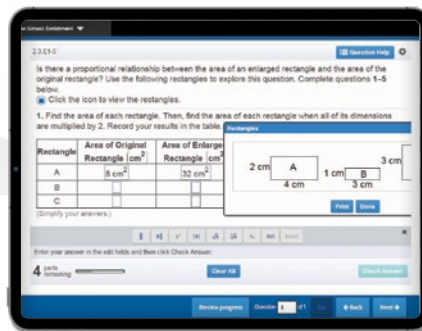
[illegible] School Enrichment ▼

2.3.E1-5

Question Help

Is there a proportional relationship between the area of an enlarged rectangle and the area of the original rectangle? Use the following rectangles to explore this question. Complete questions 1–5 below.

Click the icon to view the rectangles.

1. Find the area of each rectangle. Then, find the area of each rectangle when all of its dimensions are multiplied by 2. Record your results in the table.

| Rectangle | Area of Original Rectangle (cm$^2$) | Area of Enlarge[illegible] Rectangle (cm$^2$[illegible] |
|---|---|---|
| A | 8 cm$^2$ | 32 cm$^2$ |
| B | | |
| C | | |

(Simplify your answers.)

Rectangles

2 cm A 4 cm

1 cm B 3 cm

3 cm

Print Done

Enter your answer in the edit fields and then click Check Answer.

4 parts remaining

Clear All

Check Answer

Review progress Question 1 of 1 ◄ Back Next ►